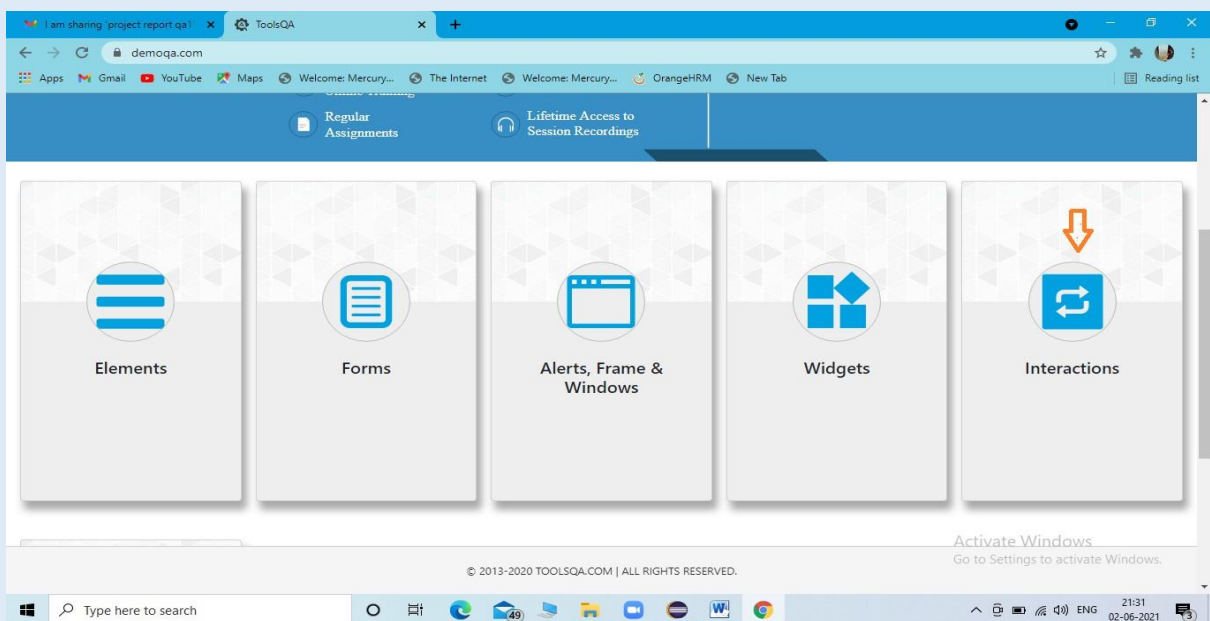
I am sharing 'project report qa1 ×
ToolsQA ×
+
demoqa.com
Apps Gmail YouTube Maps Welcome: Mercury... The Internet Welcome: Mercury... OrangeHRM New Tab
Reading list

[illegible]
Regular Assignments
Lifetime Access to Session Recordings

Elements

Forms

Alerts, Frame & Windows

Widgets

Interactions

Activate Windows
Go to Settings to activate Windows.

© 2013-2020 TOOLSQA.COM | ALL RIGHTS RESERVED.

Type here to search
49
ENG
21:31
02-06-2021
3